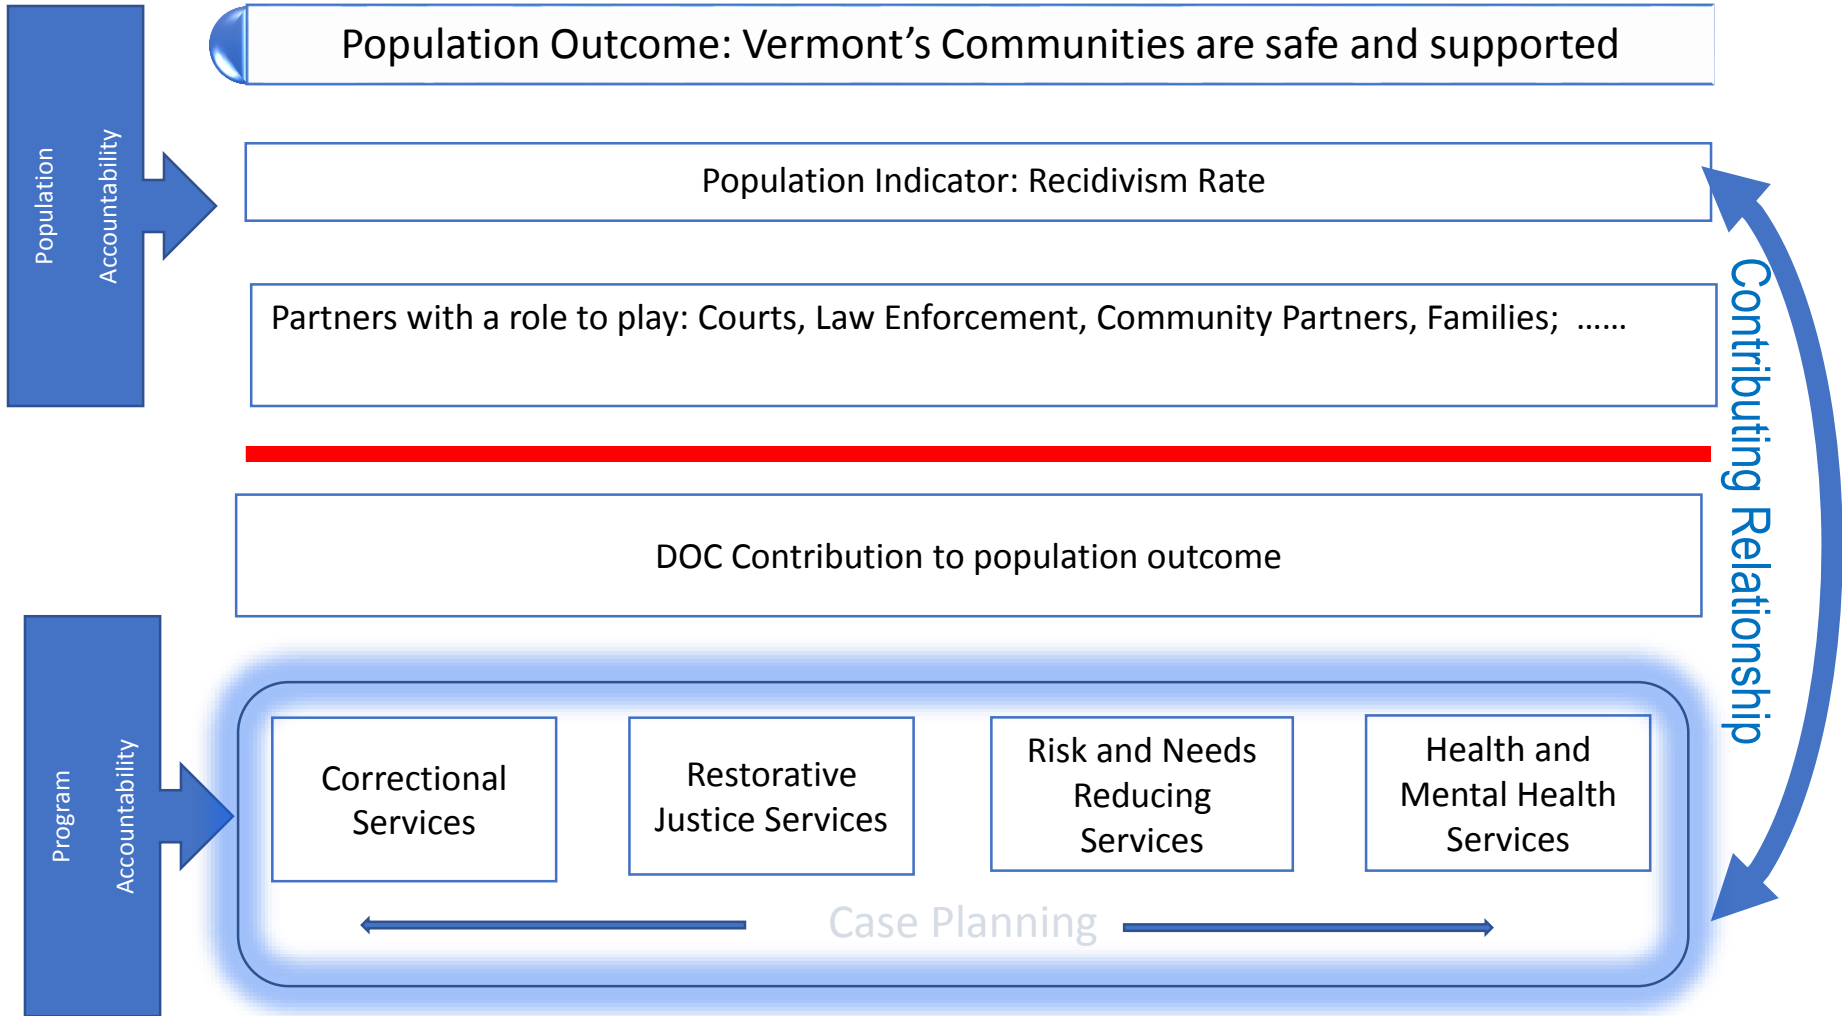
Population Accountability

Population Outcome: Vermont’s Communities are safe and supported

Population Indicator: Recidivism Rate

Partners with a role to play: Courts, Law Enforcement, Community Partners, Families; ……

DOC Contribution to population outcome

Program Accountability

Correctional Services

Restorative Justice Services

Risk and Needs Reducing Services

Health and Mental Health Services

Case Planning

Contributing Relationship